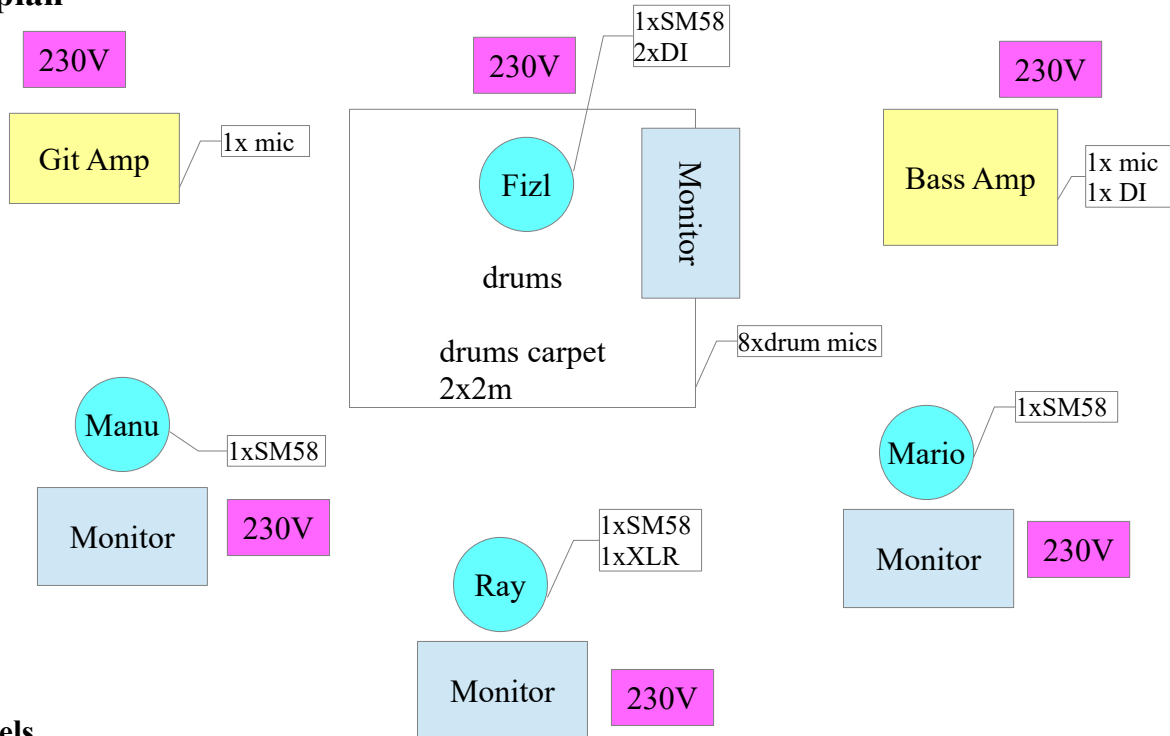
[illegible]plan

230V

Git Amp

1x mic

230V

1xSM58
2xDI

Fizl

Monitor

drums

drums carpet
2x2m

8xdrum mics

230V

Bass Amp

1x mic
1x DI

Manu

1xSM58

Monitor

230V

Mario

1xSM58

Monitor

230V

Ray

1xSM58
1xXLR

Monitor

230V

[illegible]els